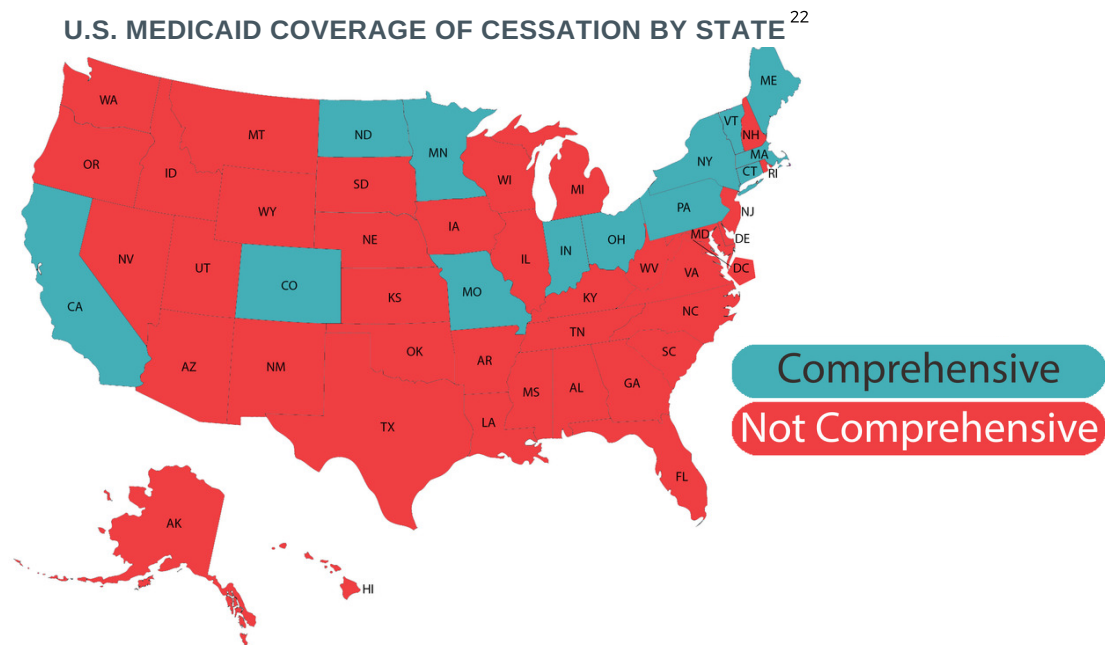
U.S. MEDICAID COVERAGE OF CESSATION BY STATE $^{22}$

WA
MT
ND
MN
OR
ID
SD
WI
MI
WY
IA
NE
NV
UT
CO
IL
IN
OH
PA
KS
MO
KY
WV
VA
CA
TN
NC
OK
AR
AZ
NM
SC
MS
AL
GA
TX
LA
FL
AK
HI
ME
VT
NH
NY
MA
CT
RI
NJ
MD
DE
DC

Comprehensive
Not Comprehensive